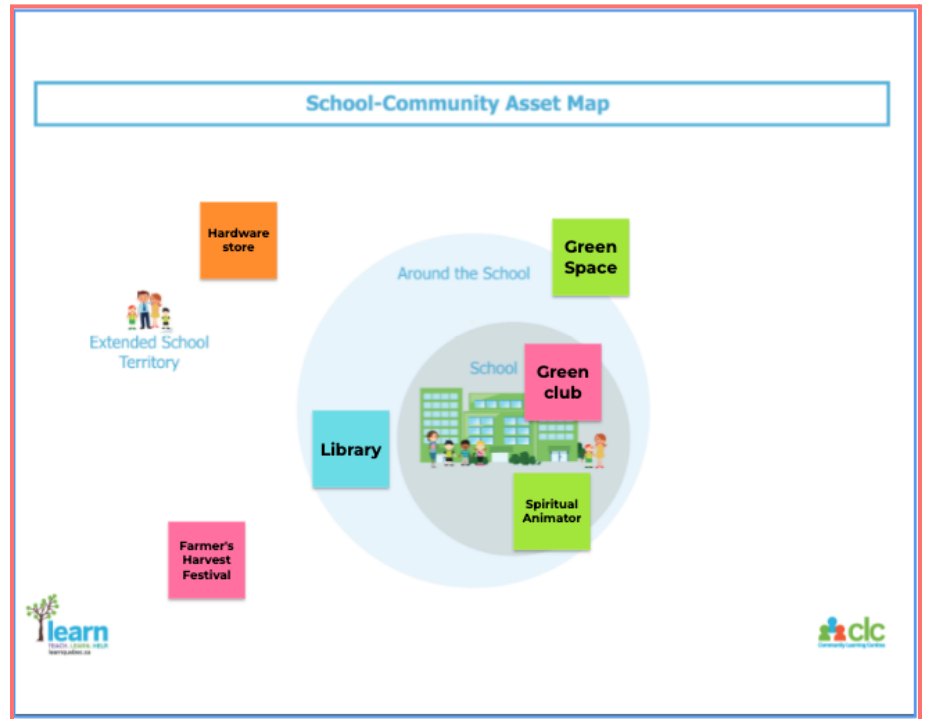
School-Community Asset Map

Hardware store

Extended School Territory

Around the School

Green Space

School

Green club

Library

Spiritual Animator

Farmer's Harvest Festival

learn
TEACH. LEARN. HELP.
learnquebec.ca

clc
Community Learning Centres